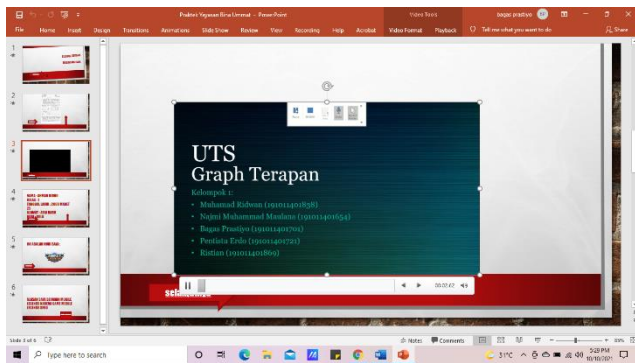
Praktek Yayasan Bina Umat - PowerPoint
Video Tools
bagas prastiyo
File Home Insert Design Transitions Animations Slide Show Review View Recording Help Acrobat Video Format Playback Tell me what you want to do Share

UTS
Graph Terapan
Kelompok 1 :
• Muhamad Ridwan (191011401838)
• Najmi Muhammad Maulana (191011401654)
• Bagas Prastiyo (191011401701)
• Pestista Erdo (191011401721)
• Ristian (191011401869)

00:02.62

Slide 3 of 6
Notes Comments 89%
Type here to search
31°C
5:28 PM
10/18/2021